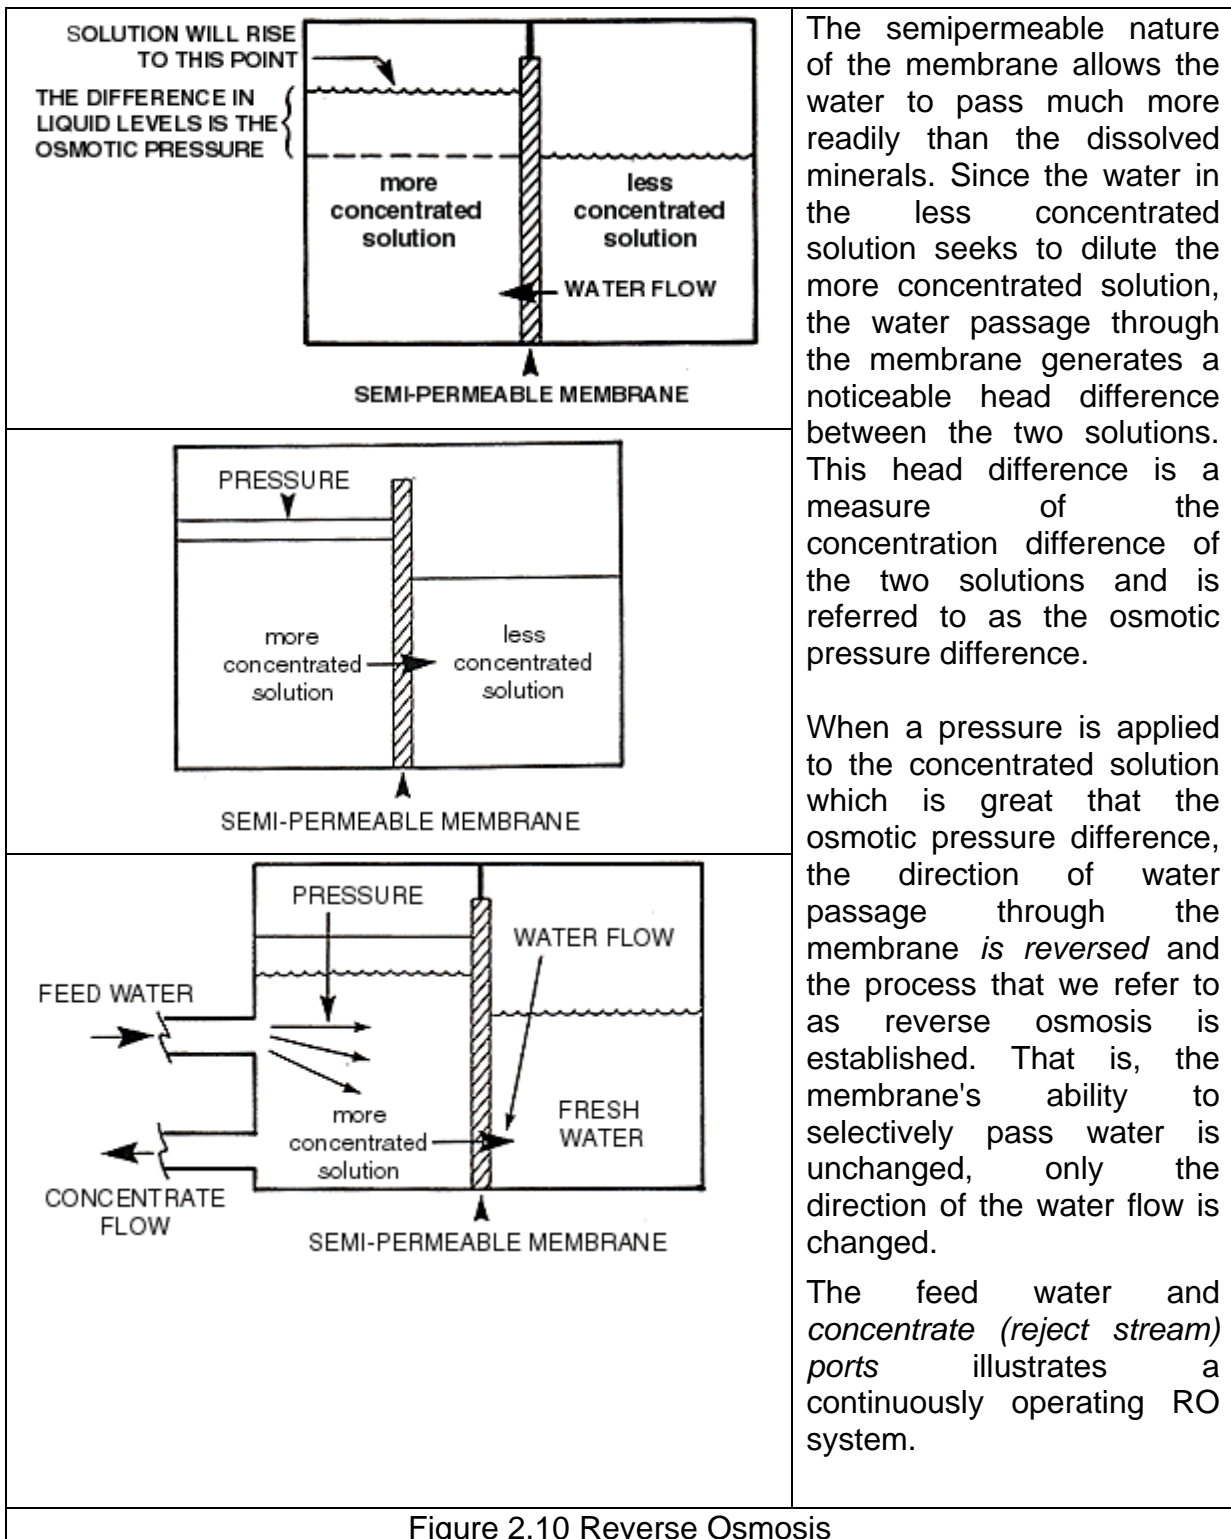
SOLUTION WILL RISE TO THIS POINT

THE DIFFERENCE IN LIQUID LEVELS IS THE OSMOTIC PRESSURE

more concentrated solution

less concentrated solution

WATER FLOW

SEMI-PERMEABLE MEMBRANE

PRESSURE

more concentrated solution

less concentrated solution

SEMI-PERMEABLE MEMBRANE

PRESSURE

WATER FLOW

FEED WATER

more concentrated solution

FRESH WATER

CONCENTRATE FLOW

SEMI-PERMEABLE MEMBRANE

The semipermeable nature of the membrane allows the water to pass much more readily than the dissolved minerals. Since the water in the less concentrated solution seeks to dilute the more concentrated solution, the water passage through the membrane generates a noticeable head difference between the two solutions. This head difference is a measure of the concentration difference of the two solutions and is referred to as the osmotic pressure difference.

When a pressure is applied to the concentrated solution which is great that the osmotic pressure difference, the direction of water passage through the membrane is reversed and the process that we refer to as reverse osmosis is established. That is, the membrane's ability to selectively pass water is unchanged, only the direction of the water flow is changed.

The feed water and concentrate (reject stream) ports illustrates a continuously operating RO system.

Figure 2.10 Reverse Osmosis